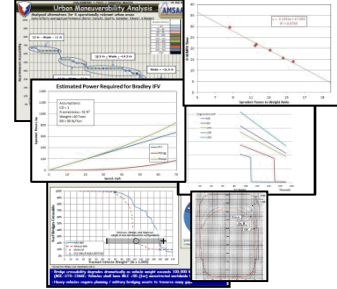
Urban Maneuverability Analysis

AMSAA

Estimated Power Required for Bradley IFV

Assumptions:

Bridge probability degrades dramatically as vehicle weight exceeds

Heavy vehicles require planning / military bridging assets to traverse many gaps